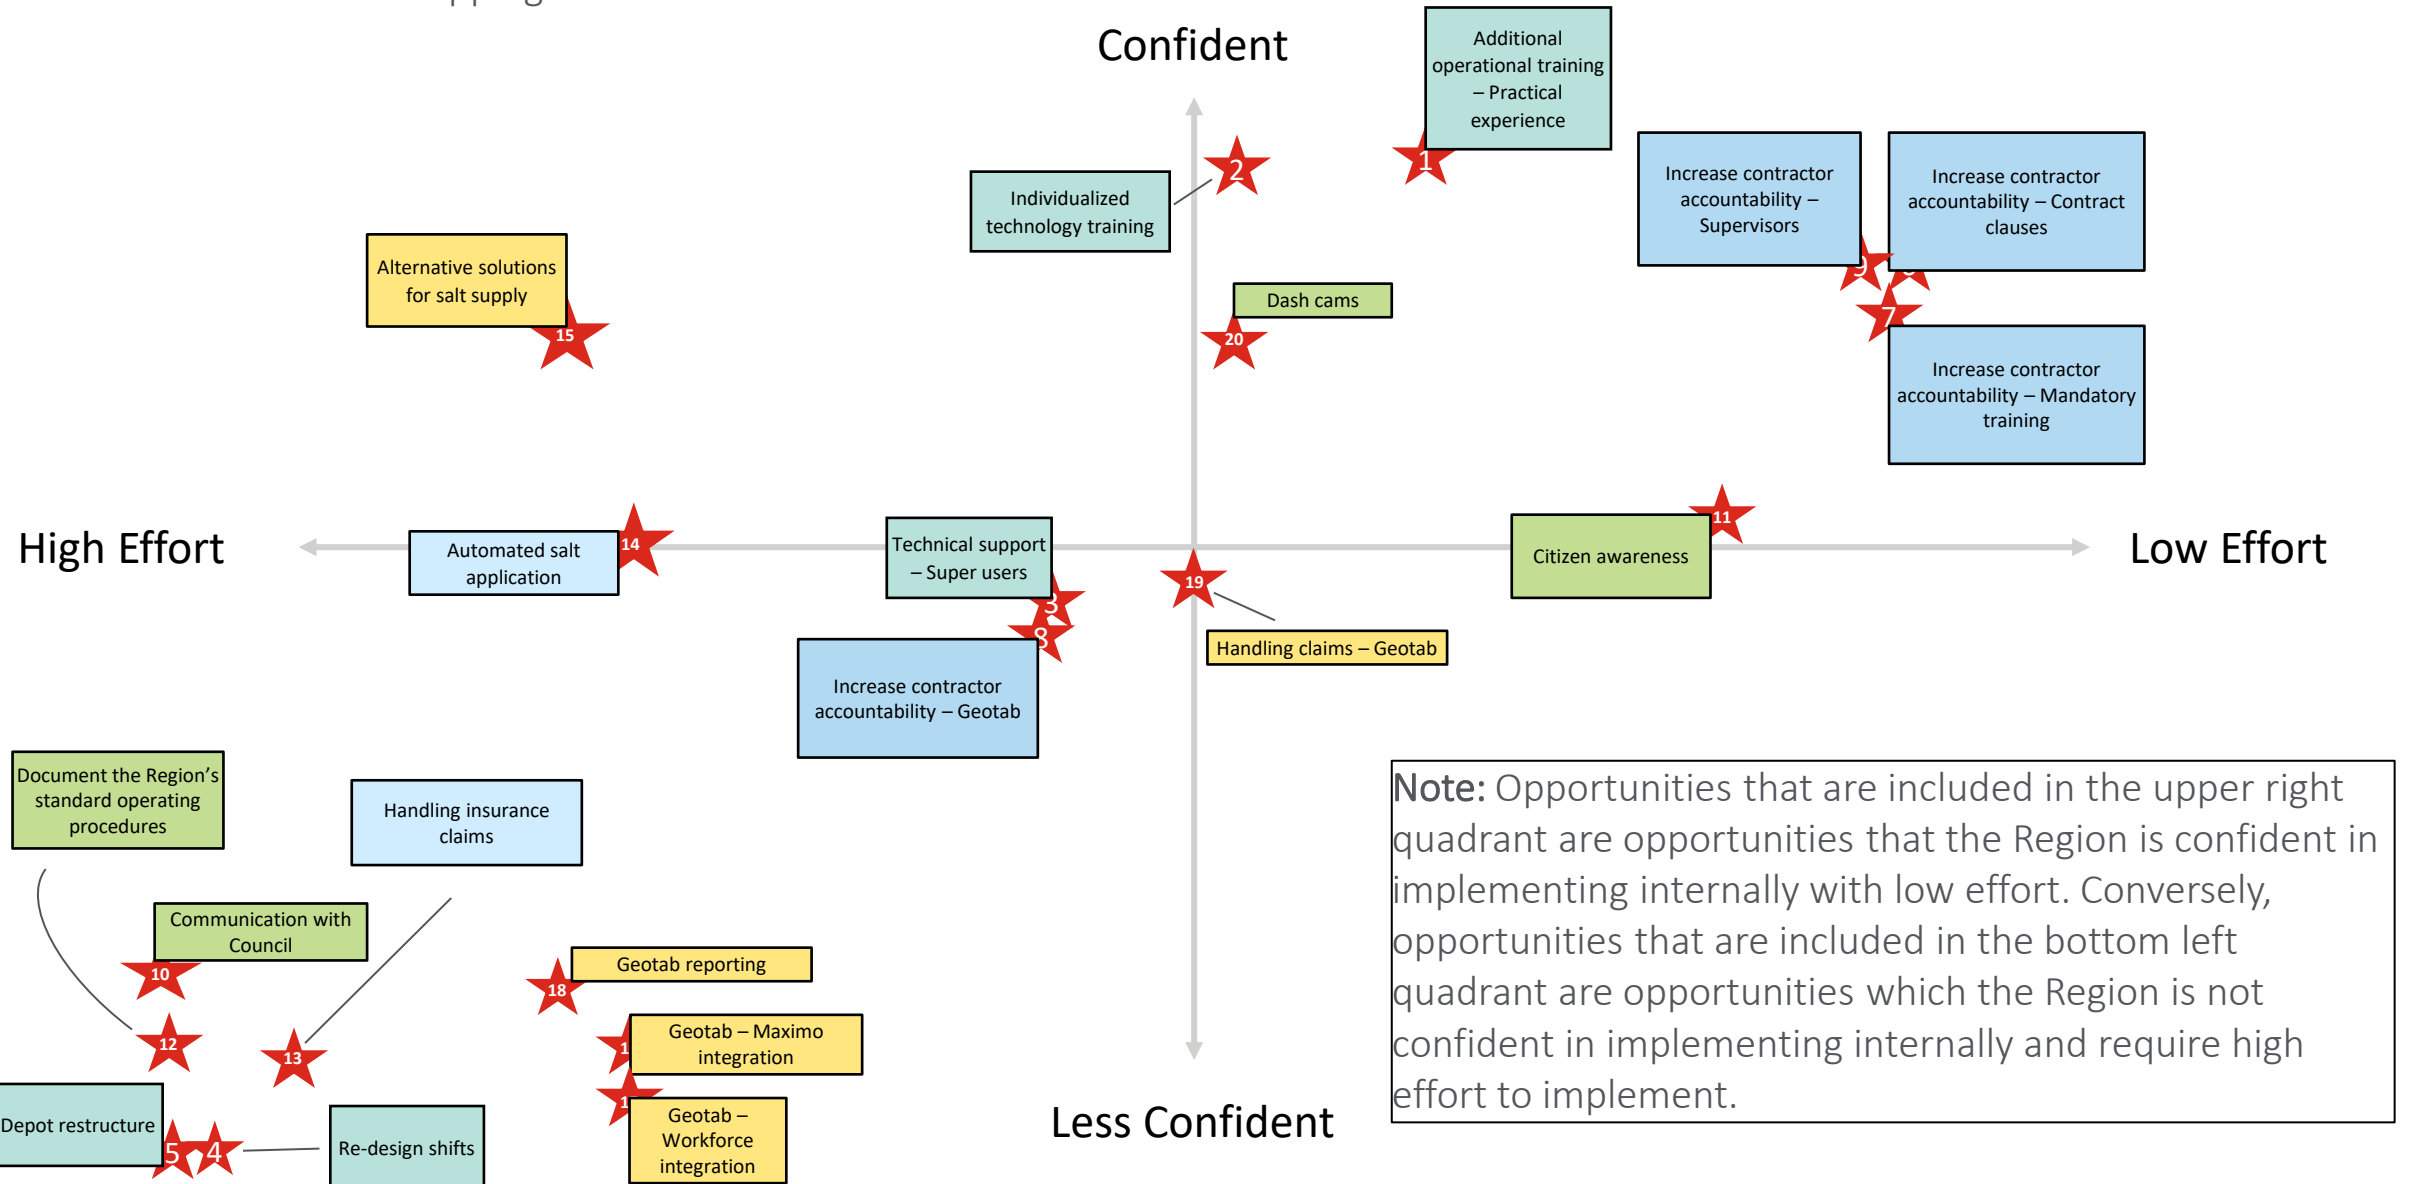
Confident

Additional operational training – Practical experience

1

2

Individualized technology training

Increase contractor accountability – Supervisors

Increase contractor accountability – Contract clauses

9

7

Alternative solutions for salt supply

15

Dash cams

20

Increase contractor accountability – Mandatory training

High Effort

Automated salt application

14

Technical support – Super users

3

8

19

Citizen awareness

11

Low Effort

Handling claims – Geotab

Increase contractor accountability – Geotab

Document the Region's standard operating procedures

Handling insurance claims

Note: Opportunities that are included in the upper right quadrant are opportunities that the Region is confident in implementing internally with low effort. Conversely, opportunities that are included in the bottom left quadrant are opportunities which the Region is not confident in implementing internally and require high effort to implement.

Communication with Council

10

Geotab reporting

18

Geotab – Maximo integration

1

12

13

1

Geotab – Workforce integration

Depot restructure

5

4

Re-design shifts

Less Confident